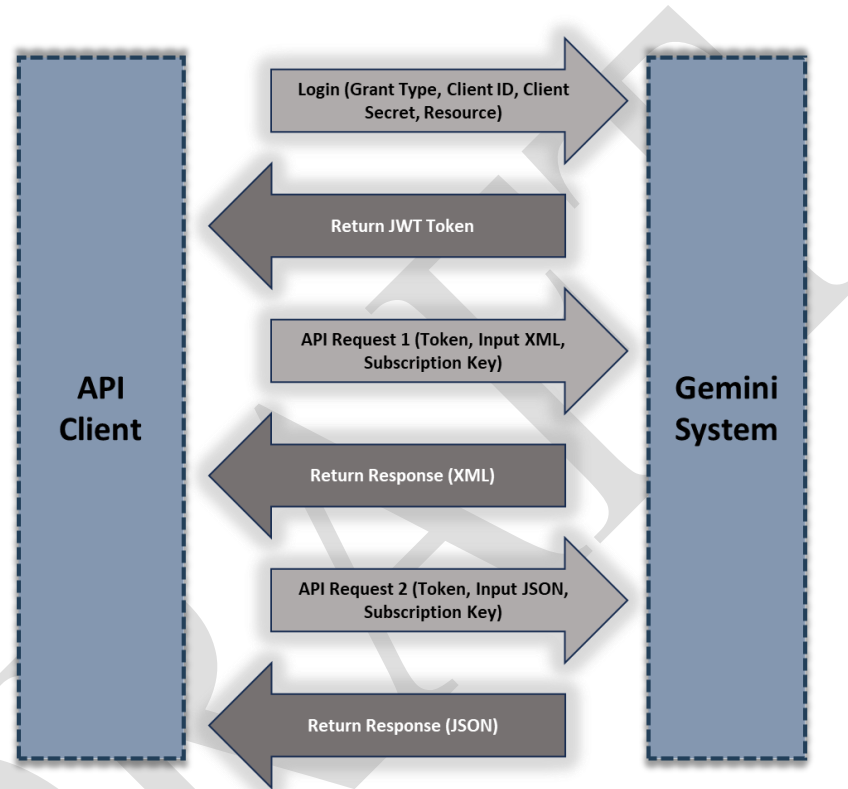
API Client

Login (Grant Type, Client ID, Client Secret, Resource)

Return JWT Token

API Request 1 (Token, Input XML, Subscription Key)

Return Response (XML)

API Request 2 (Token, Input JSON, Subscription Key)

Return Response (JSON)

Gemini System